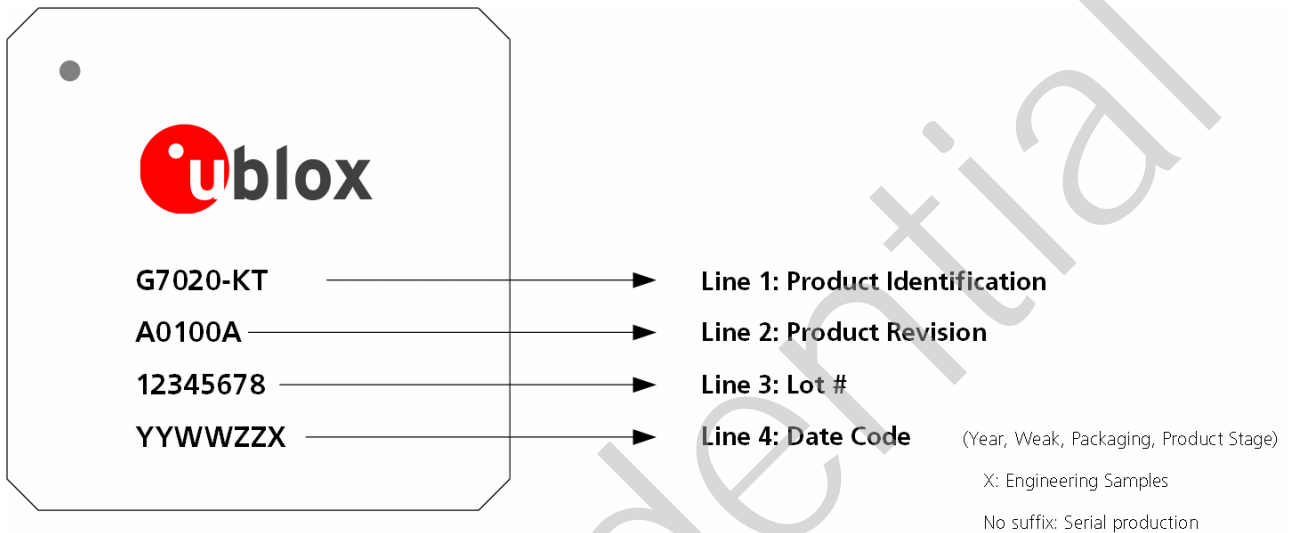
ublox

G7020-KT
A0100A
12345678
YYWWZZX

Line 1: Product Identification
Line 2: Product Revision
Line 3: Lot #
Line 4: Date Code (Year, Weak, Packaging, Product Stage)

X: Engineering Samples

No suffix: Serial production

dential